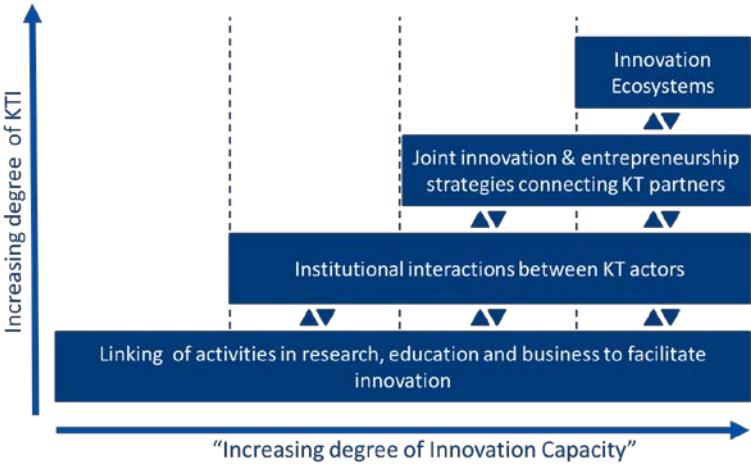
Increasing degree of KTI

Innovation Ecosystems

Joint innovation & entrepreneurship strategies connecting KT partners

Institutional interactions between KT actors

Linking of activities in research, education and business to facilitate innovation

"Increasing degree of Innovation Capacity"